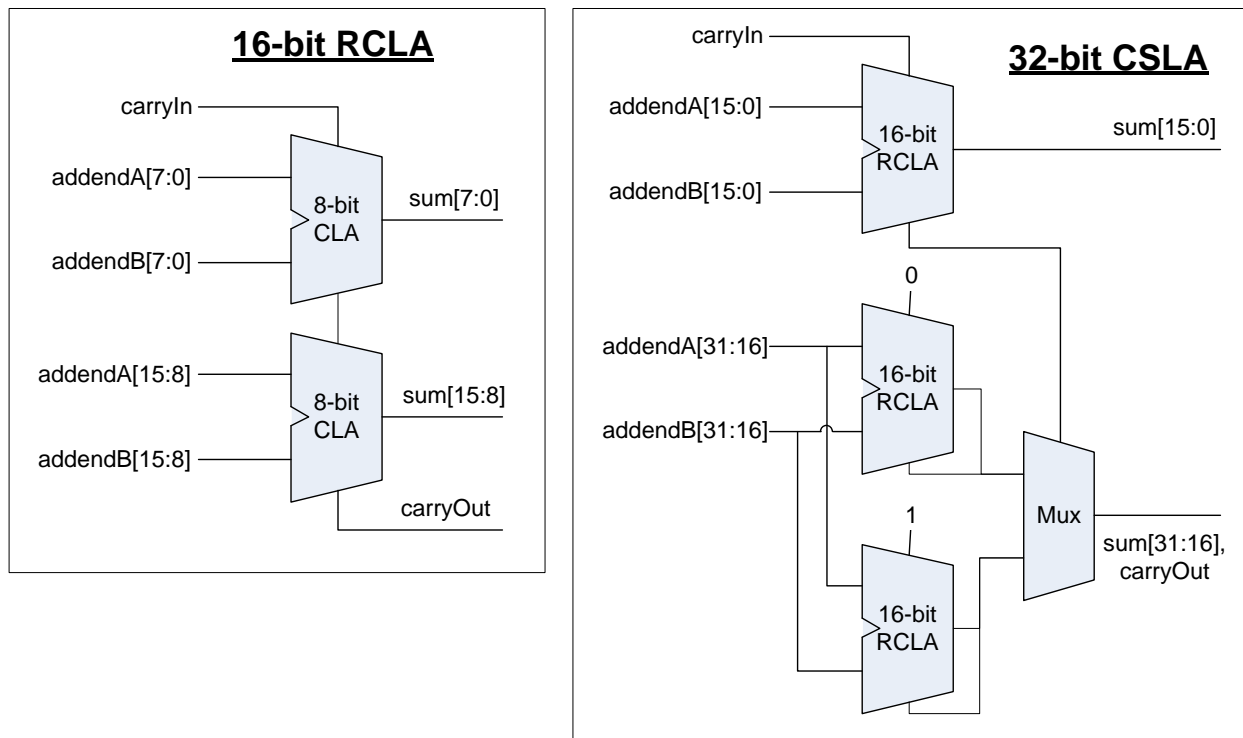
16-bit RCLA

carryIn

addendA[7:0]

8-bit CLA

sum[7:0]

addendB[7:0]

addendA[15:8]

8-bit CLA

sum[15:8]

addendB[15:8]

carryOut

carryIn

32-bit CSLA

addendA[15:0]

16-bit RCLA

sum[15:0]

addendB[15:0]

0

addendA[31:16]

16-bit RCLA

addendB[31:16]

Mux

sum[31:16], carryOut

1

16-bit RCLA